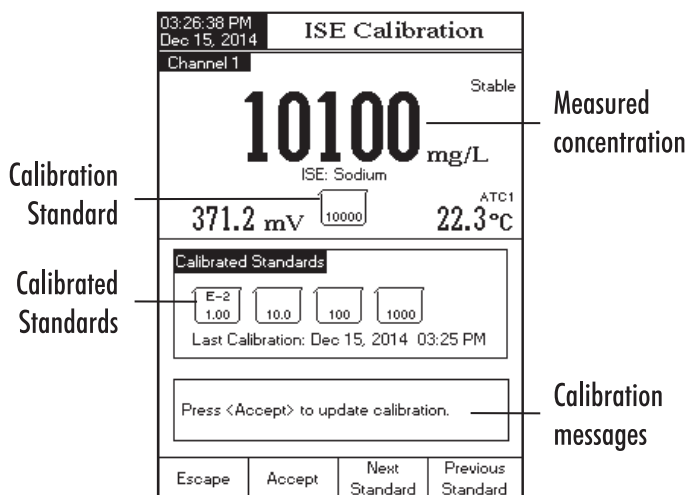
03:26:38 PM
Dec 15, 2014

ISE Calibration

Channel 1

Stable

10100 mg/L

Measured concentration

ISE: Sodium

Calibration Standard

371.2 mV

10000

ATC1

22.3°C

Calibrated Standards

Calibrated Standards

E-2
1.00

10.0

100

1000

Last Calibration: Dec 15, 2014 03:25 PM

Press <Accept> to update calibration.

Calibration messages

| Escape | Accept | Next Standard | Previous Standard |
|---|---|---|---|